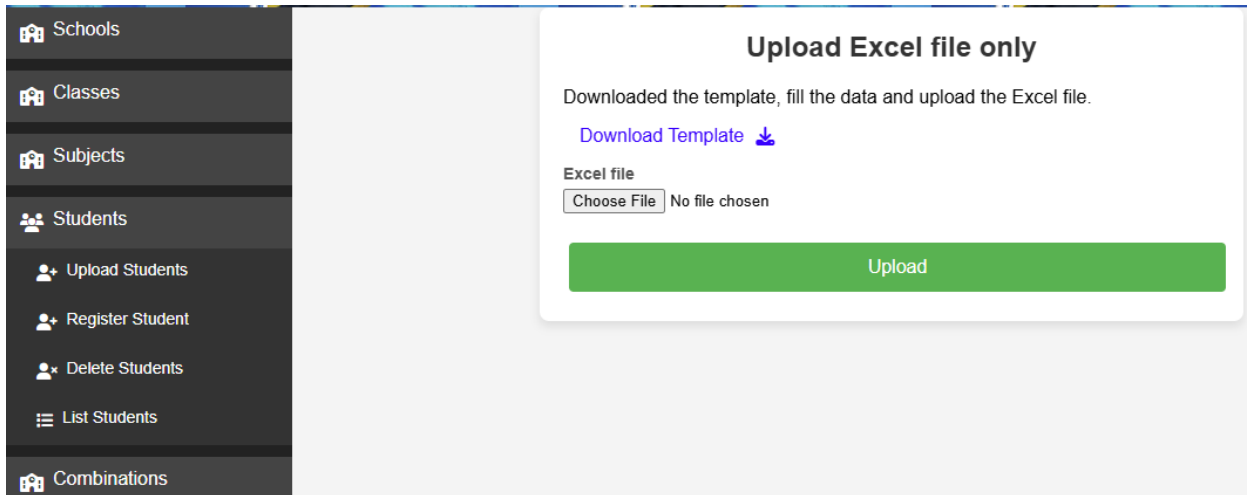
Schools

Classes

Subjects

Students

Upload Students

Register Student

Delete Students

List Students

Combinations

Upload Excel file only

Downloaded the template, fill the data and upload the Excel file.

Download Template

Excel file

Choose File No file chosen

Upload